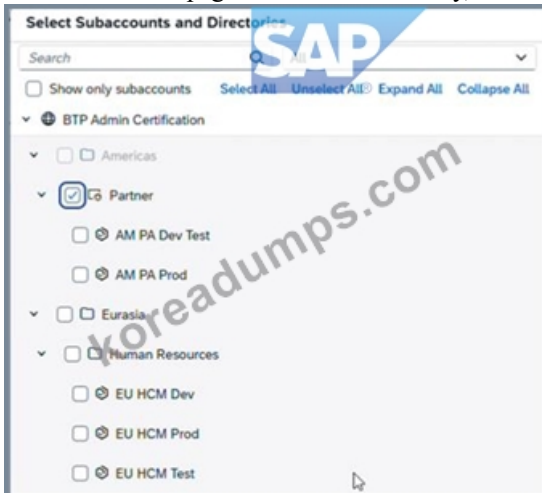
Select Subaccounts and Directories

SAP

Search

All

Show only subaccounts

Select All

Unselect All

Expand All

Collapse All

BTP Admin Certification

Americas

Partner

AM PA Dev Test

AM PA Prod

Eurasia

Human Resources

EU HCM Dev

EU HCM Prod

EU HCM Test

koreadumps.com